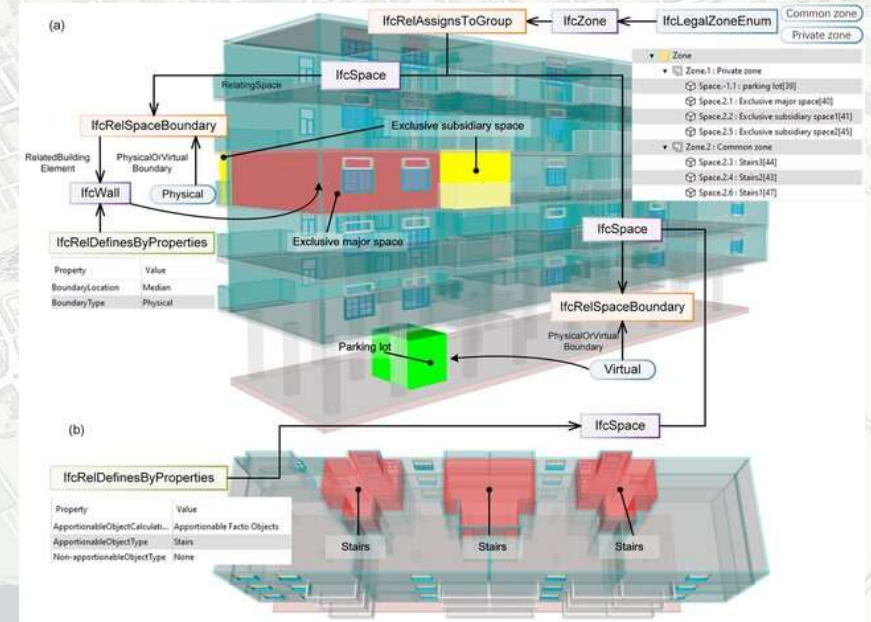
(a)

IfcRelAssignsToGroup

IfcZone

IfcLegalZoneEnum

Common zone

Private zone

IfcSpace

RelatingSpace

Zone
Zone.1 : Private zone
Space.-1.1 : parking lot[39]
Space.2.1 : Exclusive major space[40]
Space.2.2 : Exclusive subsidiary space1[41]
Space.2.5 : Exclusive subsidiary space2[45]
Zone.2 : Common zone
Space.2.3 : Stairs3[44]
Space.2.4 : Stairs2[43]
Space.2.6 : Stairs1[47]

IfcRelSpaceBoundary

Exclusive subsidiary space

RelatedBuilding Element

PhysicalOrVirtual Boundary

Physical

IfcWall

IfcRelDefinesByProperties

| Property | Value |
|---|---|
| BoundaryLocation | Median |
| BoundaryType | Physical |

Exclusive major space

IfcSpace

IfcRelSpaceBoundary

PhysicalOrVirtual Boundary

Parking lot

Virtual

(b)

IfcSpace

IfcRelDefinesByProperties

| Property | Value |
|---|---|
| ApportionableObjectCalculati... | Apportionable Facto Objects |
| ApportionableObjectType | Stairs |
| Non-apportionableObjectType | None |

Stairs

Stairs

Stairs